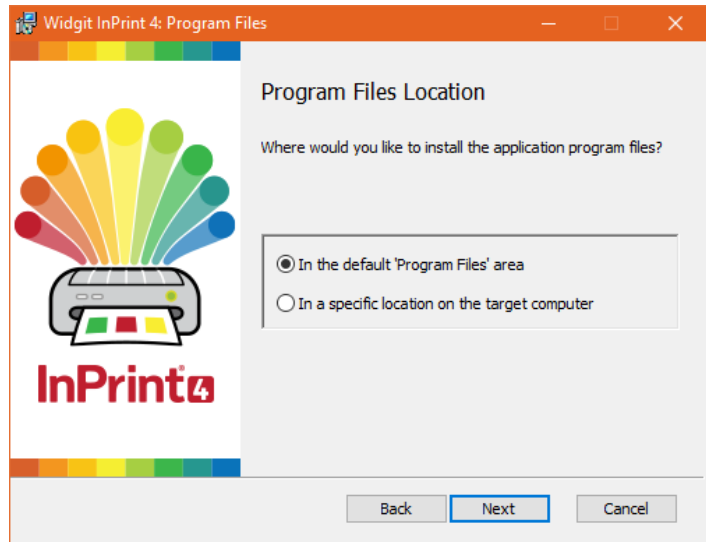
Widgit InPrint 4: Program Files

InPrint 4

Program Files Location

Where would you like to install the application program files?

In the default 'Program Files' area

In a specific location on the target computer

Back

Next

Cancel